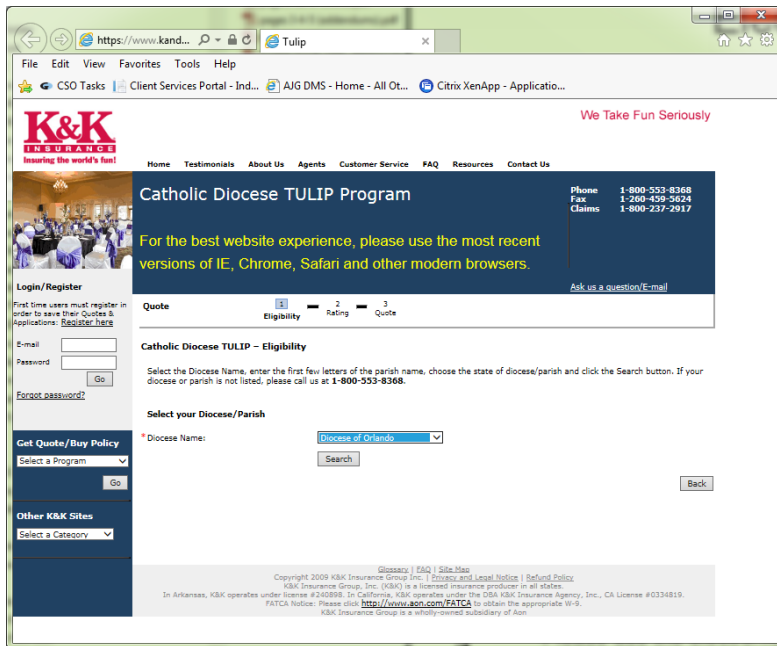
https://www.kand... Tulip

File Edit View Favorites Tools Help

CSO Tasks Client Services Portal - Ind... AJG DMS - Home - All Ot... Citrix XenApp - Applicatio...

K&K INSURANCE Insuring the world's fun!

We Take Fun Seriously

Home Testimonials About Us Agents Customer Service FAQ Resources Contact Us

Catholic Diocese TULIP Program

For the best website experience, please use the most recent versions of IE, Chrome, Safari and other modern browsers.

Phone 1-800-553-8368
Fax 1-260-459-5624
Claims 1-800-237-2917

Ask us a question/E-mail

Login/Register

First time users must register in order to save their Quotes & Applications: Register here

E-mail
Password
Go

Forgot password?

Get Quote/Buy Policy
Select a Program
Go

Other K&K Sites
Select a Category

Quote 1 Eligibility 2 Rating 3 Quote

Catholic Diocese TULIP – Eligibility

Select the Diocese Name, enter the first few letters of the parish name, choose the state of diocese/parish and click the Search button. If your diocese or parish is not listed, please call us at 1-800-553-8368.

Select your Diocese/Parish

* Diocese Name: Diocese of Orlando

Search

Back

Glossary | FAQ | Site Map
Copyright 2009 K&K Insurance Group Inc. | Privacy and Legal Notice | Refund Policy
K&K Insurance Group, Inc. (K&K) is a licensed insurance producer in all states.
In Arkansas, K&K operates under license #240898. In California, K&K operates under the DBA K&K Insurance Agency, Inc., CA License #0334819.
FATCA Notice: Please click http://www.aon.com/FATCA to obtain the appropriate W-9.
K&K Insurance Group is a wholly-owned subsidiary of Aon